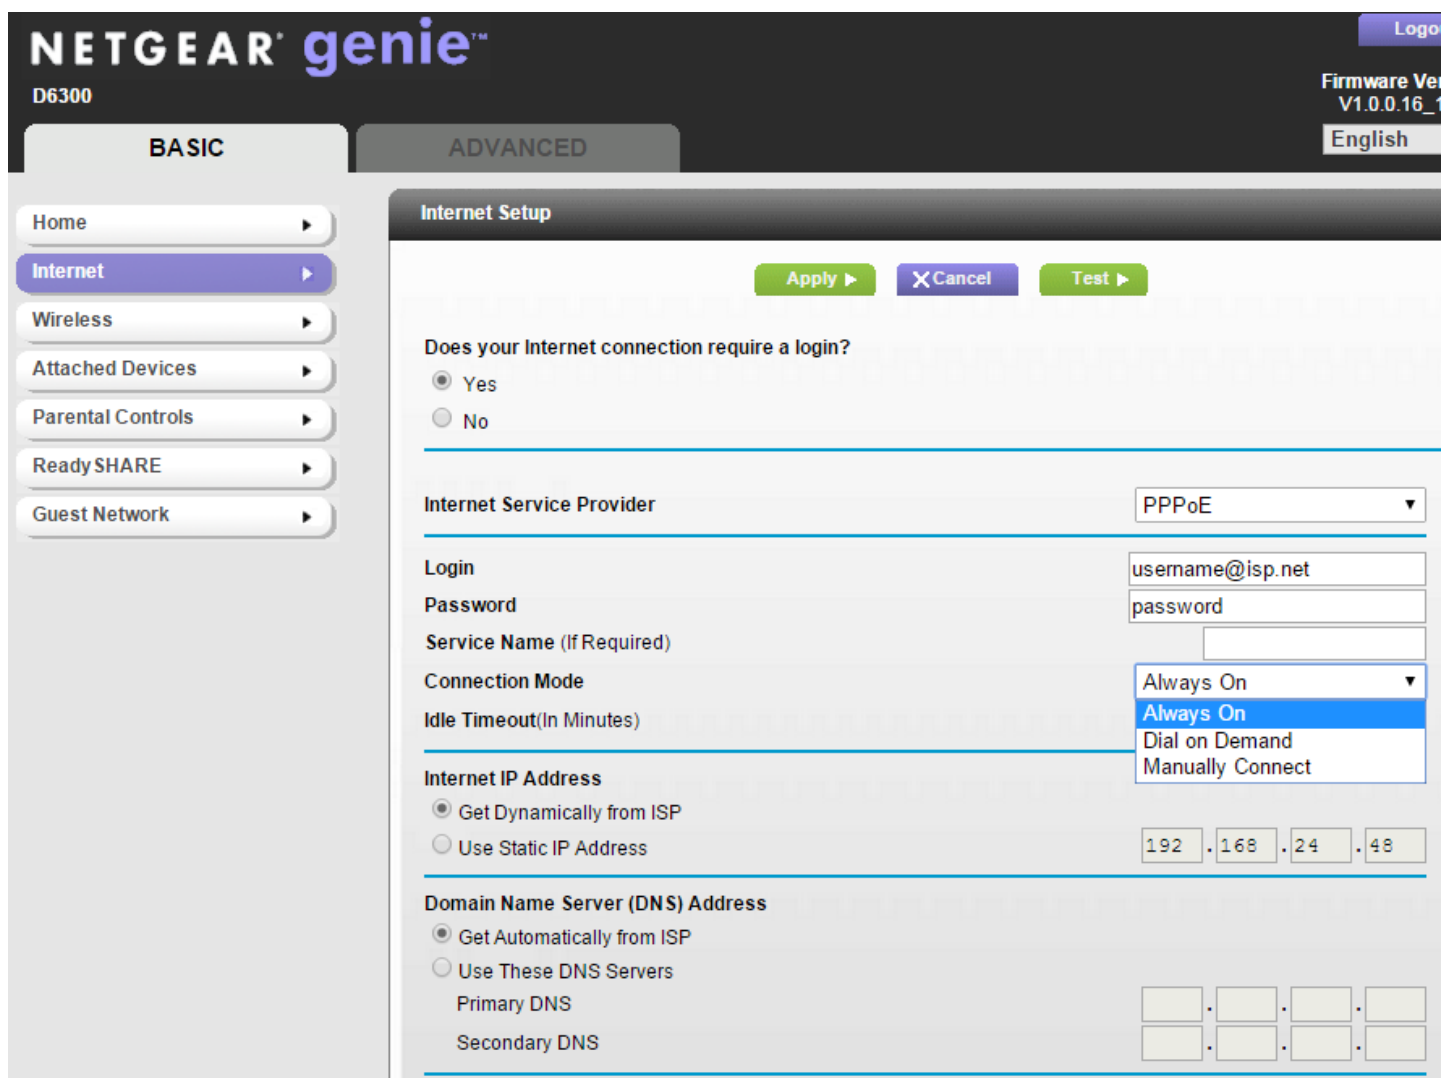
NETGEAR genie™
D6300

Logo

Firmware Ver
V1.0.0.16_1

English

BASIC
ADVANCED

Home
Internet
Wireless
Attached Devices
Parental Controls
Ready SHARE
Guest Network

Internet Setup

Apply ▶
Cancel
Test ▶

Does your Internet connection require a login?
Yes
No

Internet Service Provider
PPPoE

Login
username@isp.net
Password
password
Service Name (If Required)
Connection Mode
Always On
Always On
Dial on Demand
Manually Connect
Idle Timeout(In Minutes)

Internet IP Address
Get Dynamically from ISP
Use Static IP Address
192 . 168 . 24 . 48

Domain Name Server (DNS) Address
Get Automatically from ISP
Use These DNS Servers
Primary DNS
Secondary DNS